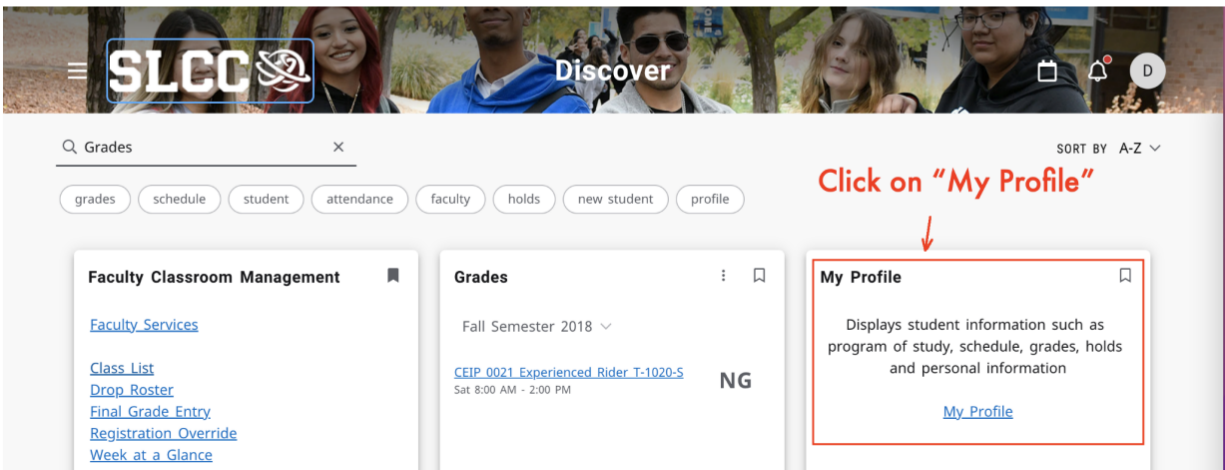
SLCC

Discover

D

Grades ×

SORT BY A-Z

grades schedule student attendance faculty holds new student profile

Click on "My Profile"

Faculty Classroom Management

Faculty Services

Class List
Drop Roster
Final Grade Entry
Registration Override
Week at a Glance

Grades

Fall Semester 2018

CEIP 0021 Experienced Rider T-1020-S
Sat 8:00 AM - 2:00 PM

NG

My Profile

Displays student information such as program of study, schedule, grades, holds and personal information

My Profile